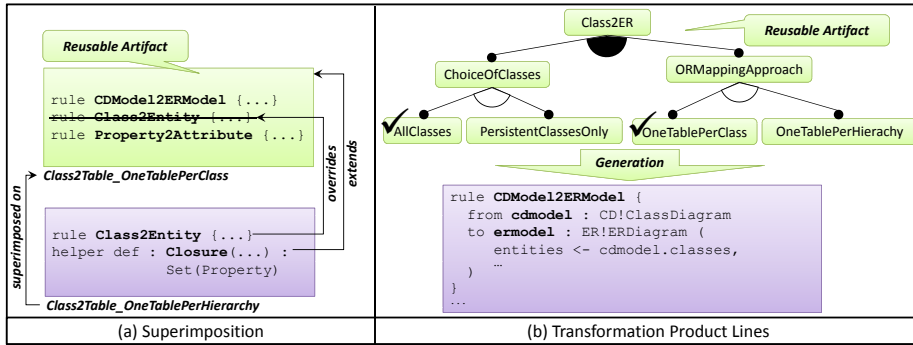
Reusable Artifact

rule **CDModel2ERModel** {...}
rule ~~**Class2Entity** {...}~~
rule **Property2Attribute** {...}

Class2Table_OneTablePerClass

overrides

extends

superimposed on

rule **Class2Entity** {...}
helper def : **Closure**(...) :
Set(Property)

Class2Table_OneTablePerHierarchy

(a) Superimposition

Class2ER

Reusable Artifact

ChoiceOfClasses

ORMappingApproach

AllClasses

PersistentClassesOnly

OneTablePerClass

OneTablePerHierachy

Generation

rule **CDModel2ERModel** {
from **cdmodel** : CD!ClassDiagram
to **ermodel** : ER!ERDiagram (
entities <- cdmodel.classes,
…
)
}
…

(b) Transformation Product Lines